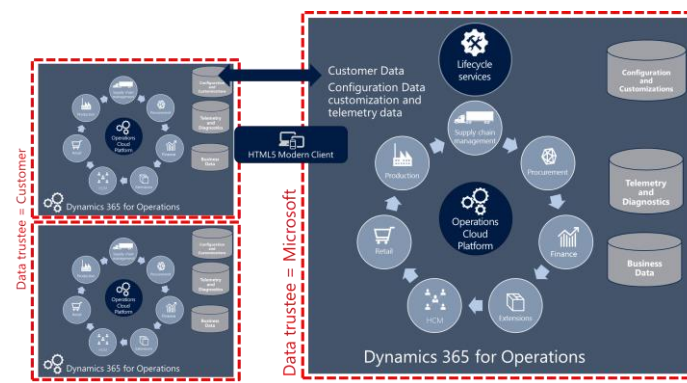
Data trustee = Customer

Configuration and Customizations

Telemetry and Diagnostics

Business Data

Operations Cloud Platform

Dynamics 365 for Operations

Dynamics 365 for Operations

HTML5 Modern Client

Data trustee = Microsoft

Customer Data
Configuration Data customization and telemetry data

Lifecycle services

Supply chain management

Production

Procurement

Operations Cloud Platform

Retail

Finance

HCM

Extensions

Configuration and Customizations

Telemetry and Diagnostics

Business Data

Dynamics 365 for Operations